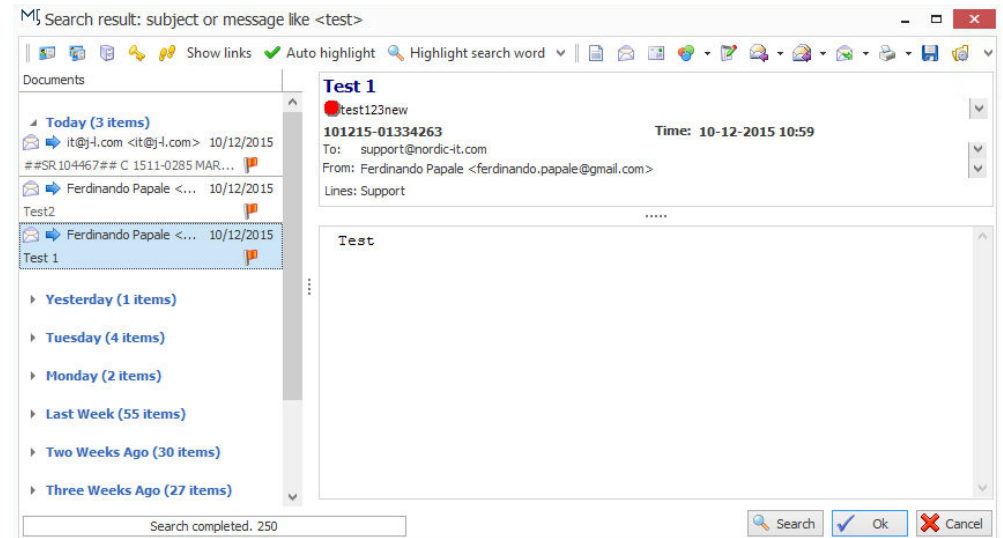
Search result: subject or message like <test>

Show links   Auto highlight   Highlight search word

Documents

Today (3 items)
it@j-l.com <it@j-l.com> 10/12/2015
##SR104467## C 1511-0285 MAR...
Ferdinando Papale <... 10/12/2015
Test2
Ferdinando Papale <... 10/12/2015
Test 1

Yesterday (1 items)
Tuesday (4 items)
Monday (2 items)
Last Week (55 items)
Two Weeks Ago (30 items)
Three Weeks Ago (27 items)

Test 1
test123new
101215-01334263   Time: 10-12-2015 10:59
To: support@nordic-it.com
From: Ferdinando Papale <ferdinando.papale@gmail.com>
Lines: Support

Test

Search completed. 250

Search   Ok   Cancel